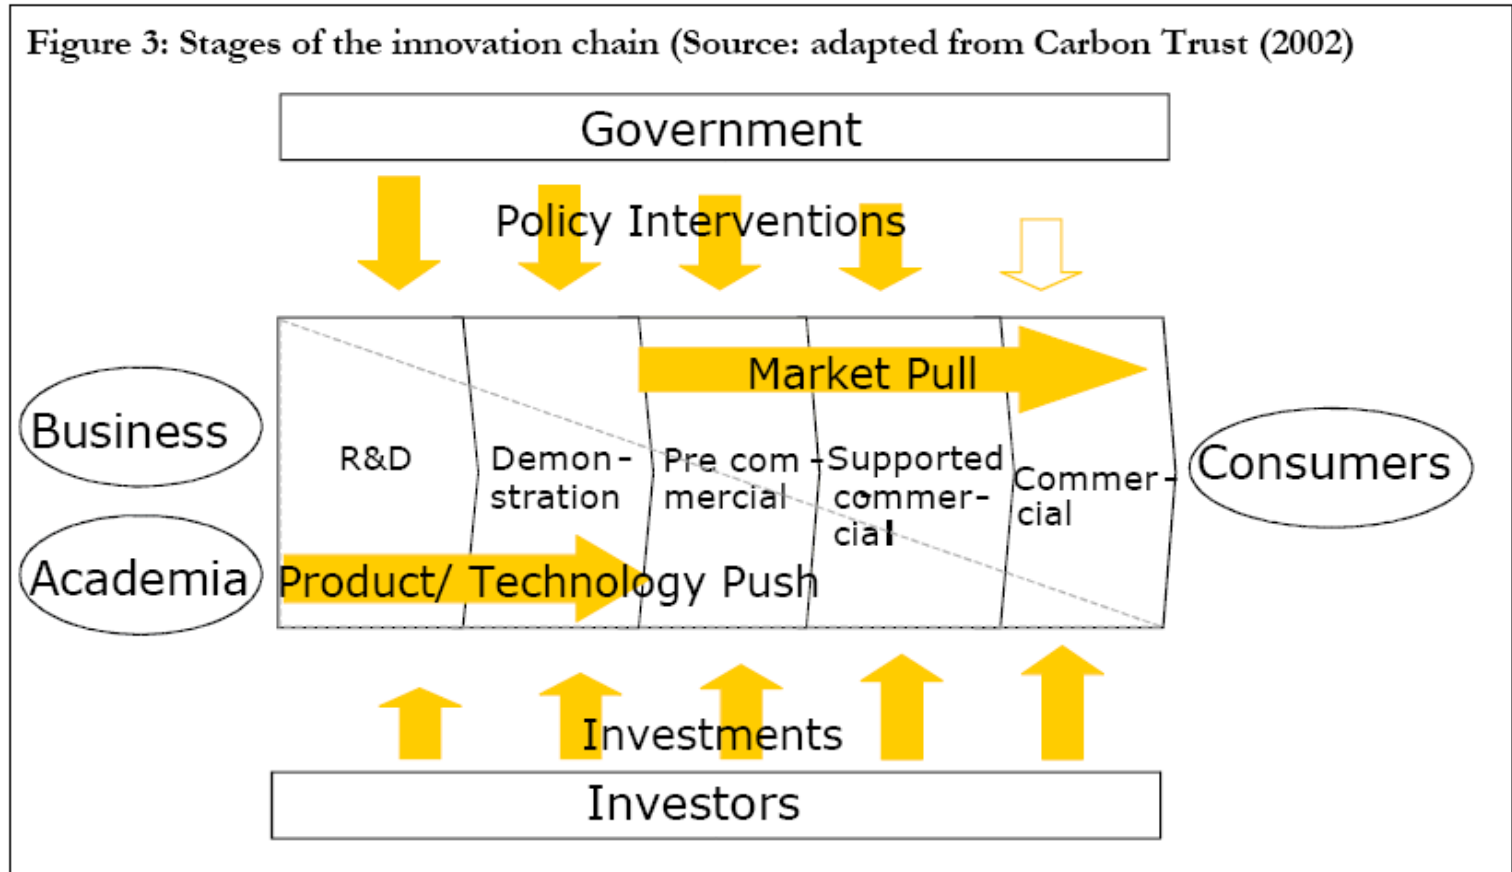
Figure 3: Stages of the innovation chain (Source: adapted from Carbon Trust (2002)

Government

Policy Interventions

Market Pull

Business

Academia

R&D

Demonstration

Pre commercial

Supported commercial

Commercial

Consumers

Product/ Technology Push

Investments

Investors